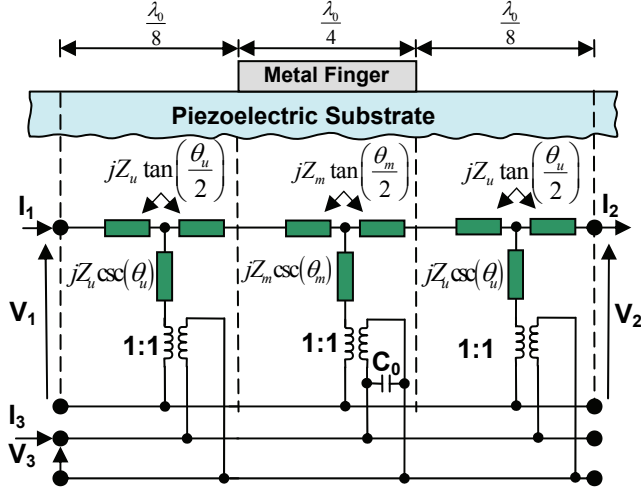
$\frac{\lambda_0}{8}$

$\frac{\lambda_0}{4}$

$\frac{\lambda_0}{8}$

Metal Finger

Piezoelectric Substrate

$jZ_u \tan\left(\frac{\theta_u}{2}\right)$

$jZ_m \tan\left(\frac{\theta_m}{2}\right)$

$jZ_u \tan\left(\frac{\theta_u}{2}\right)$

$I_1$

$I_2$

$jZ_u \csc(\theta_u)$

$jZ_m \csc(\theta_m)$

$jZ_u \csc(\theta_u)$

$V_1$

$V_2$

1:1

1:1

1:1

$C_0$

$I_3$

$V_3$